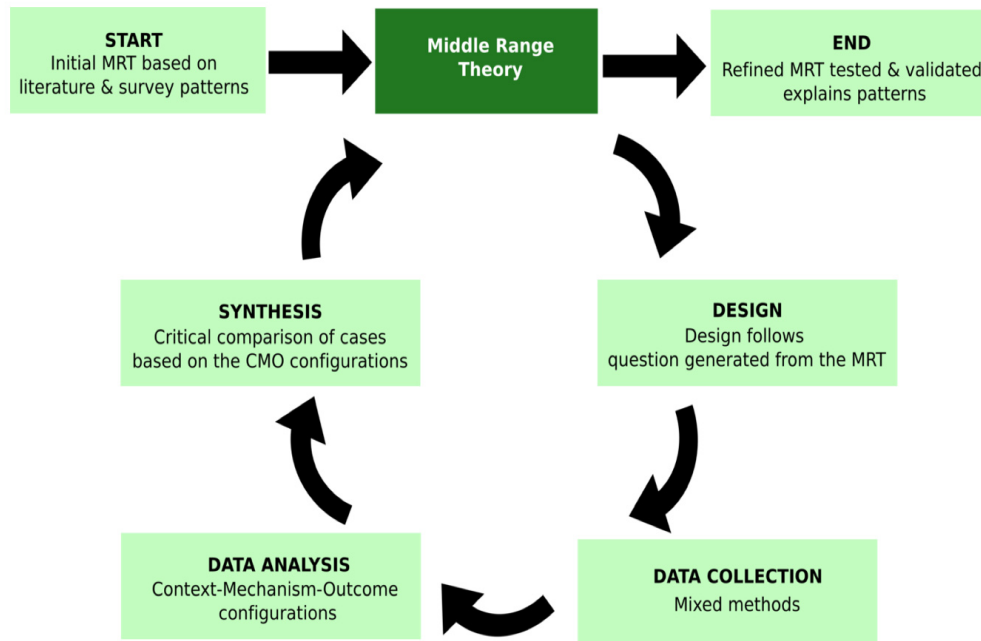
START
Initial MRT based on literature & survey patterns

Middle Range Theory

END
Refined MRT tested & validated explains patterns

DESIGN
Design follows question generated from the MRT

DATA COLLECTION
Mixed methods

DATA ANALYSIS
Context-Mechanism-Outcome configurations

SYNTHESIS
Critical comparison of cases based on the CMO configurations